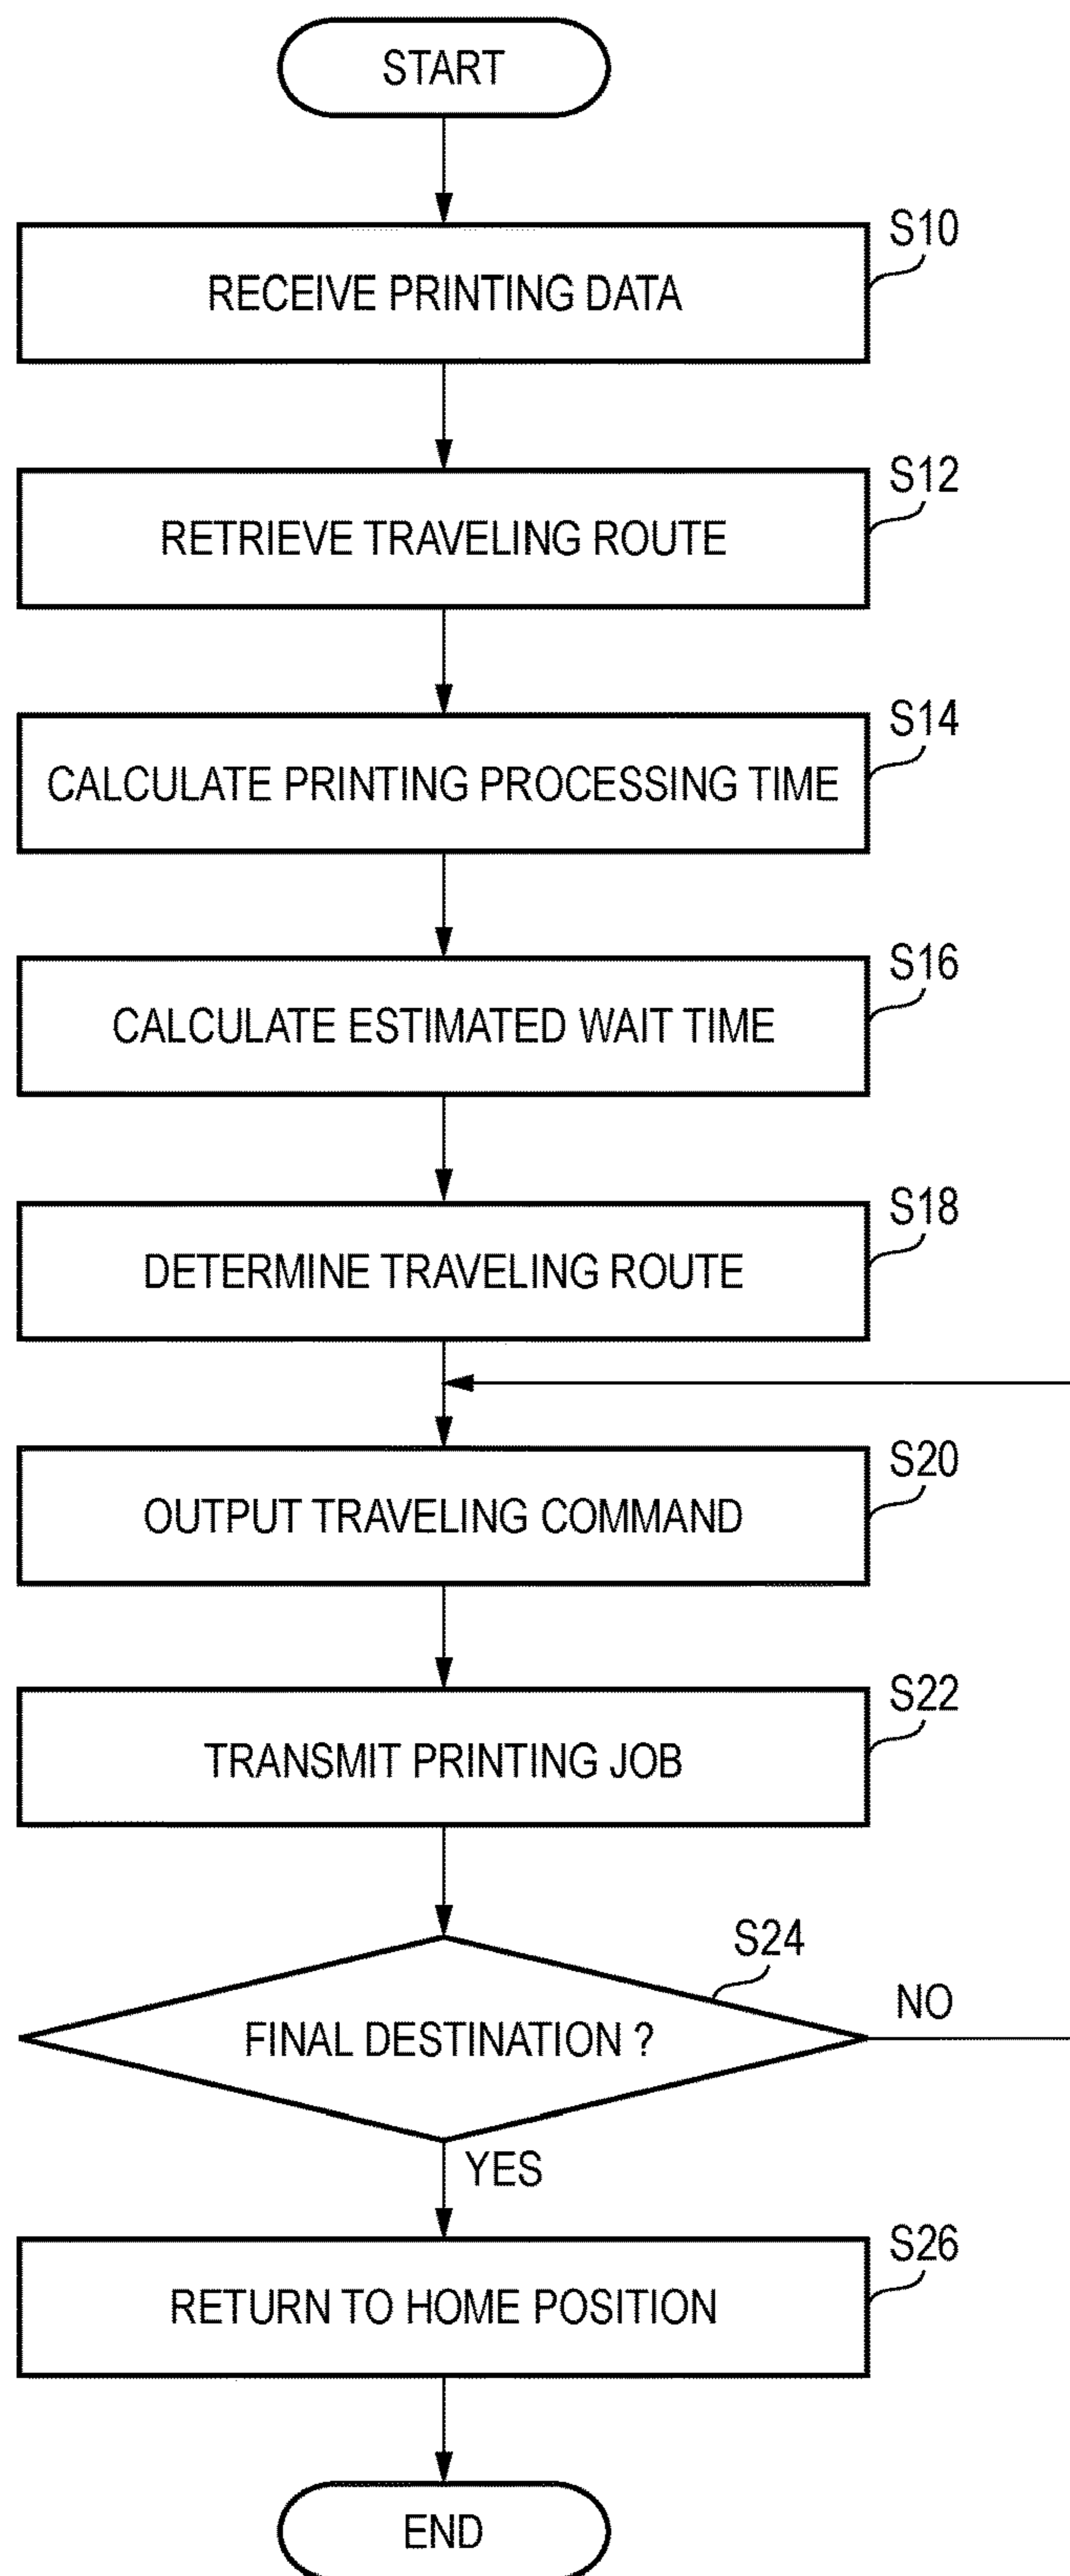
START

S10
RECEIVE PRINTING DATA

S12
RETRIEVE TRAVELING ROUTE

S14
CALCULATE PRINTING PROCESSING TIME

S16
CALCULATE ESTIMATED WAIT TIME

S18
DETERMINE TRAVELING ROUTE

S20
OUTPUT TRAVELING COMMAND

S22
TRANSMIT PRINTING JOB

S24
FINAL DESTINATION ?
NO
YES

S26
RETURN TO HOME POSITION

END